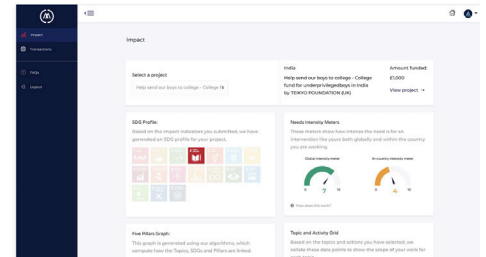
Impact

Transactions

FAQs

Logout

Impact

Select a project

Help send our boys to college - College fu

India

Help send our boys to college - College fund for underprivileged boys in India by TEIKYO FOUNDATION (UK)

Amount funded:

£1,000

View project →

SDG Profile:

Based on the impact indicators you submitted, we have generated an SDG profile for your project.

Needs Intensity Meters

These meters show how intense the need is for an intervention like yours both globally and within the country you are working.

Global intensity meter

In-country intensity meter

0 7 10

0 4 10

How does this work?

Five Pillars Graph:

This graph is generated using our algorithms, which compute how the Topics, SDGs and Pillars are linked.

Topic and Activity Grid

Based on the topics and actions you have selected, we initiate these data points to show the scope of your work for each topic.